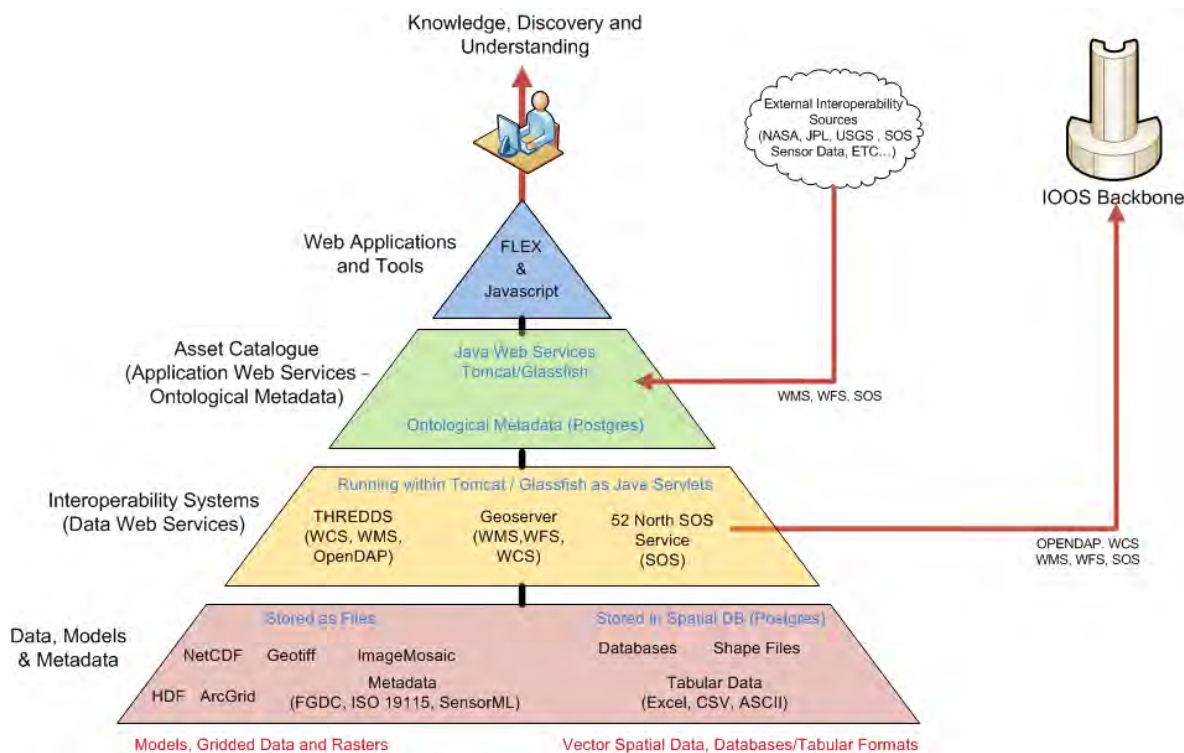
Knowledge, Discovery and Understanding

External Interoperability Sources (NASA, JPL, USGS , SOS Sensor Data, ETC…)

IOOS Backbone

Web Applications and Tools

FLEX & Javascript

Asset Catalogue (Application Web Services - Ontological Metadata)

Java Web Services Tomcat/Glassfish

Ontological Metadata (Postgres)

WMS, WFS, SOS

Interoperability Systems (Data Web Services)

Running within Tomcat / Glassfish as Java Servlets

THREDDS (WCS, WMS, OpenDAP)

Geoserver (WMS,WFS, WCS)

52 North SOS Service (SOS)

OPENDAP, WCS WMS, WFS, SOS

Data, Models & Metadata

Stored as Files

Stored in Spatial DB (Postgres)

NetCDF

Geotiff

ImageMosaic

Databases

Shape Files

HDF

ArcGrid

Metadata (FGDC, ISO 19115, SensorML)

Tabular Data (Excel, CSV, ASCII)

Models, Gridded Data and Rasters

Vector Spatial Data, Databases/Tabular Formats